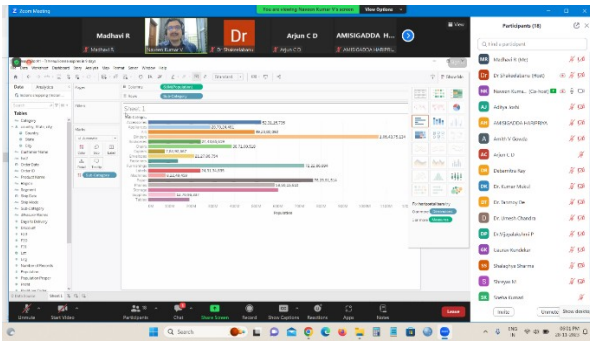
Zoom Meeting

You are viewing Naveen Kumar V's screen   View Options

Madhavi R   Naveen Kumar V   Dr   Arjun C D   AMISIGADDA H...

Madhavi R   Naveen Kumar V   Dr Shakeelabanu   Arjun C D   AMISIGADDA HARIPRI...

Participants (18)

Find a participant

MR   Madhavi R (Me)

DS   Dr Shakeelabanu (Host)

NK   Naveen Kuma... (Co-host)

AJ   Aditya Joshi

AH   AMISIGADDA HARIPRIYA

AG   Amith V Gowda

AC   Arjun C D

DR   Debamitra Ray

DM   Dr. Kumar Mukul

DS   Dr Srinivasa

DC   Dr. Umesh Chandra

DP   Dr.Vijayalakshmi P

KK   Kaurav Kundalkar

SS   Shalaghya Sharma

SU   Shreyas M

SK   Sneha Kumari

Invite   Unmute Me   Raise Hand

Sheet 1

Data   Analytics

Pages   Filters   Marks

Columns   Rows   SUM(Profit)   Sub-Category

Tables

Category   Sub-Category   Customer Name   Order Date   Order ID   Product Name   Region   Segment   Ship Date   Ship Mode   Sub-Category   Measure Names   Profit   Sales

Sheet 1

Show Me

Unmute   Start Video   Participants   Chat   Share Screen   Record   Show Captions   Reactions   Apps   Notes   Leave

Search

ENG IN   03:51 PM 15-11-2022